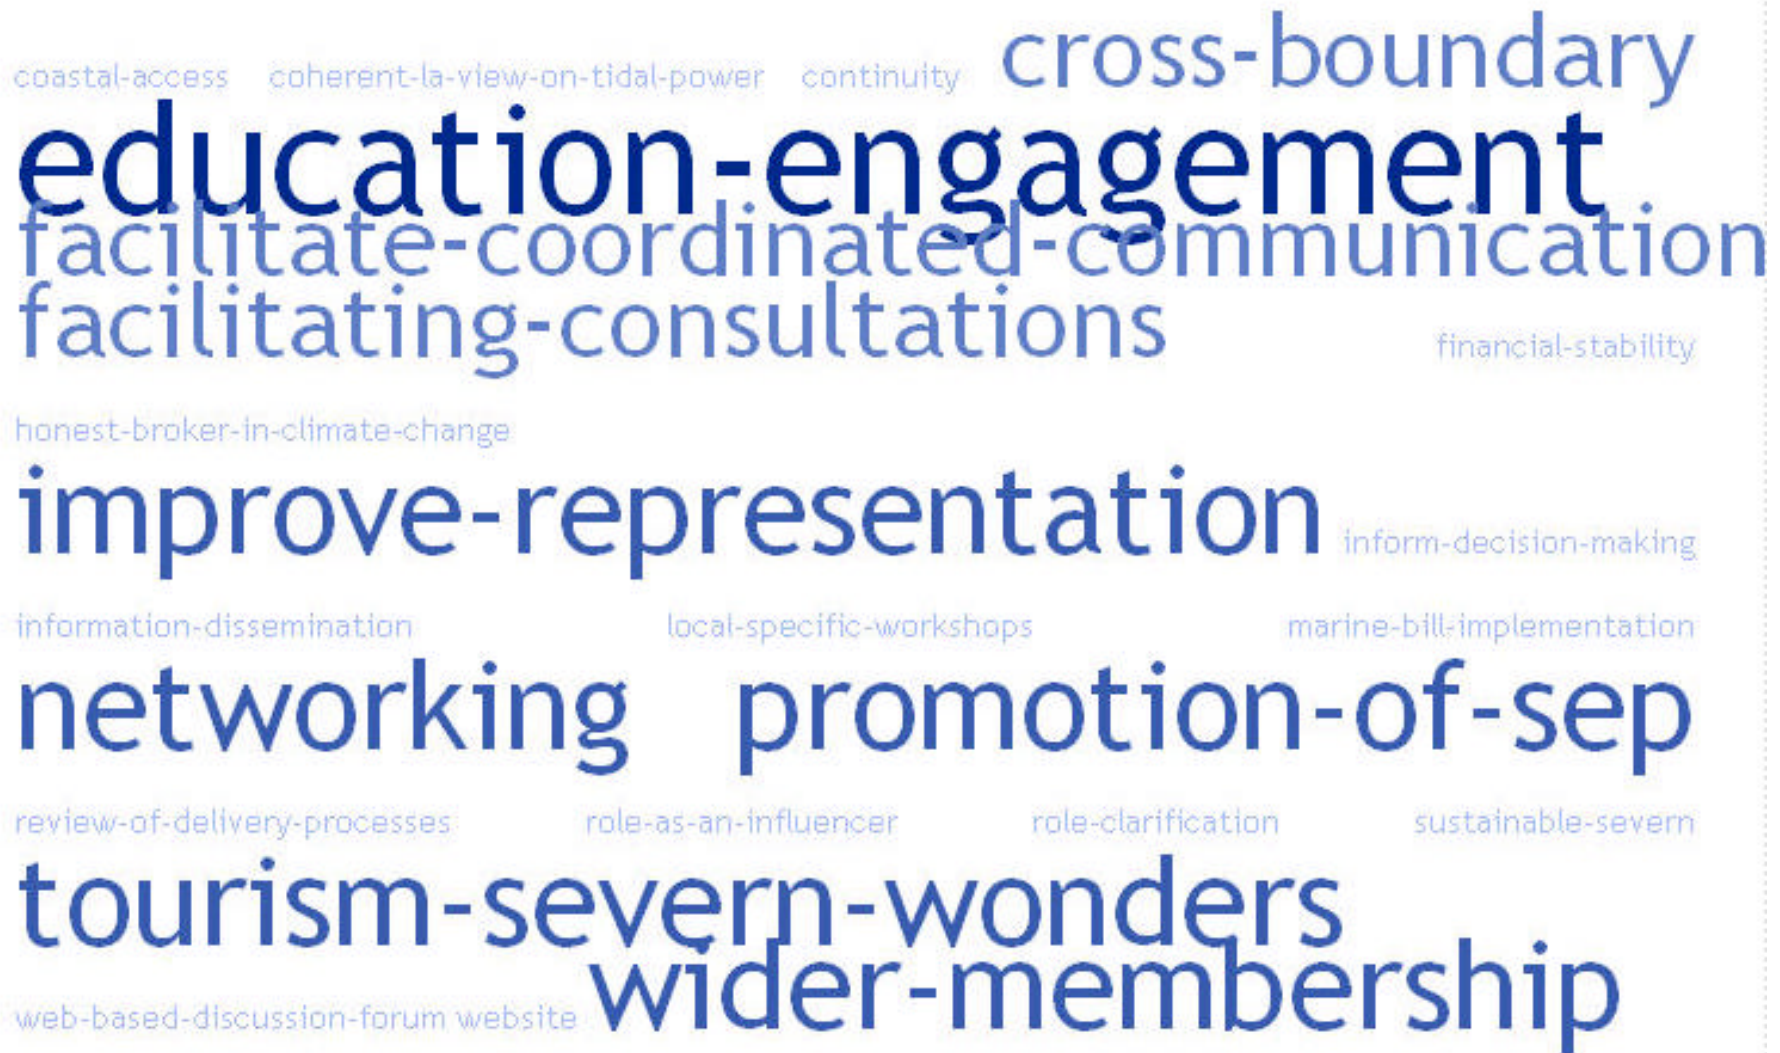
coastal-access coherent-la-view-on-tidal-power continuity cross-boundary

education-engagement

facilitate-coordinated-communication

facilitating-consultations financial-stability

honest-broker-in-climate-change

improve-representation inform-decision-making

information-dissemination local-specific-workshops marine-bill-implementation

networking promotion-of-sep

review-of-delivery-processes role-as-an-influencer role-clarification sustainable-severn

tourism-severn-wonders

web-based-discussion-forum website wider-membership